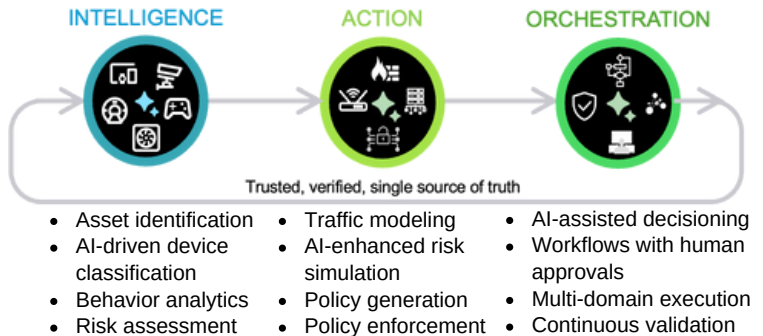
INTELLIGENCE

ACTION

ORCHESTRATION

Trusted, verified, single source of truth

- Asset identification
- AI-driven device classification
- Behavior analytics
- Risk assessment

- Traffic modeling
- AI-enhanced risk simulation
- Policy generation
- Policy enforcement

- AI-assisted decisioning
- Workflows with human approvals
- Multi-domain execution
- Continuous validation